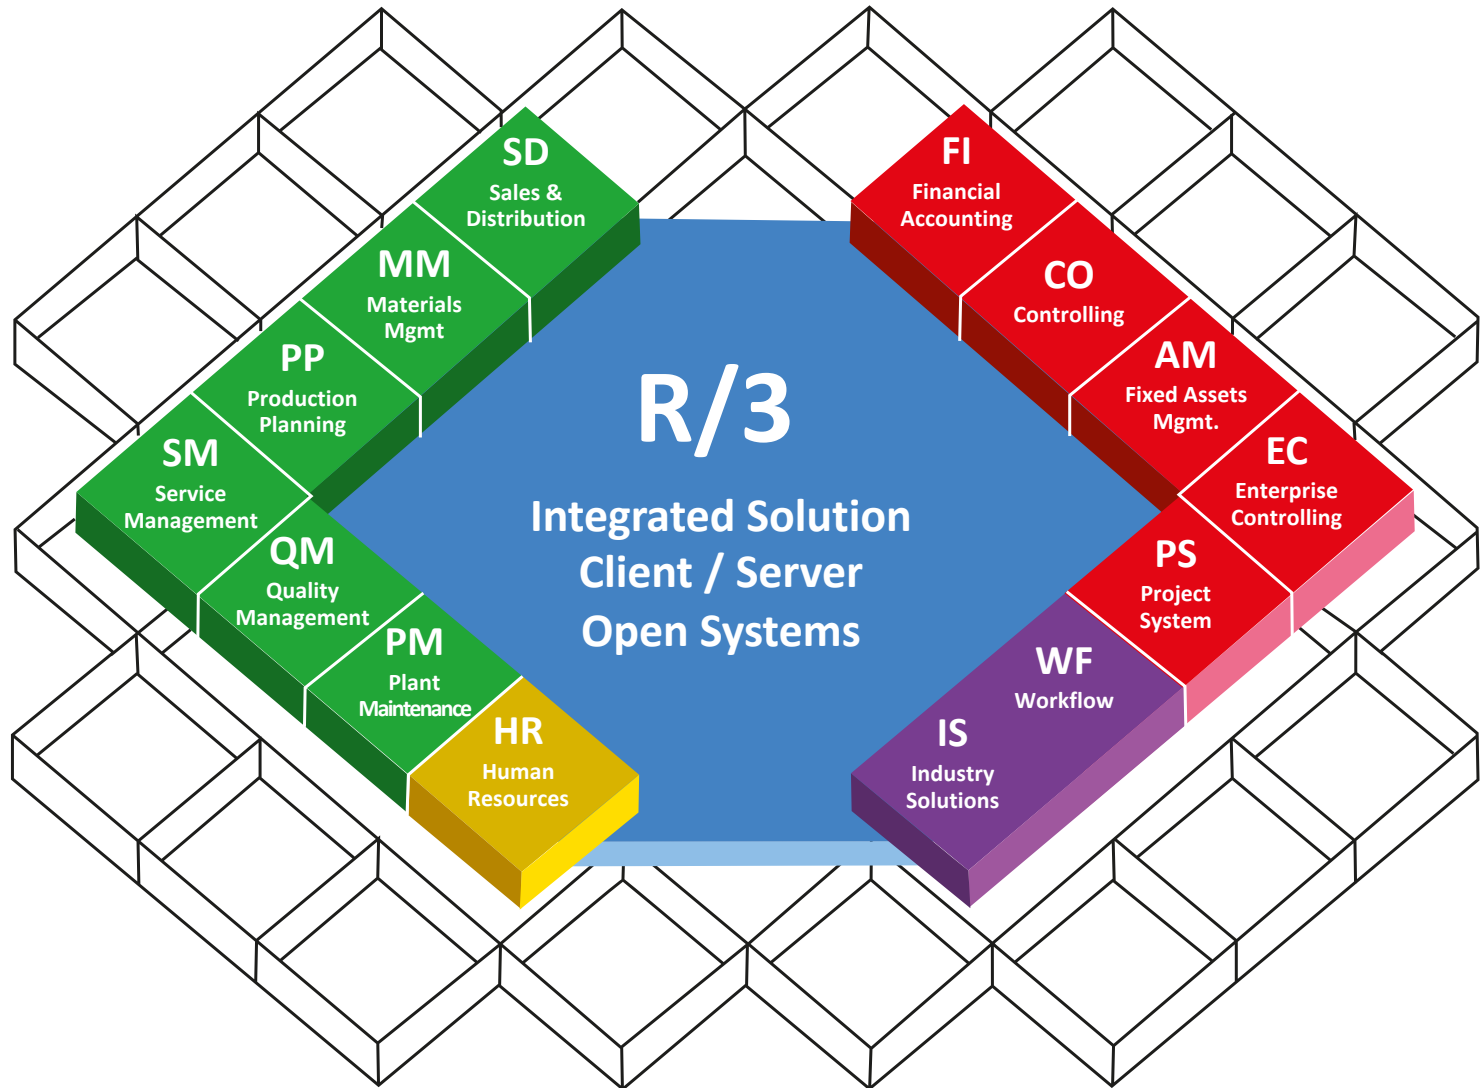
SD
Sales & Distribution

MM
Materials Mgmt

PP
Production Planning

SM
Service Management

QM
Quality Management

PM
Plant Maintenance

HR
Human Resources

FI
Financial Accounting

CO
Controlling

AM
Fixed Assets Mgmt.

EC
Enterprise Controlling

PS
Project System

WF
Workflow

IS
Industry Solutions

R/3

Integrated Solution
Client / Server
Open Systems